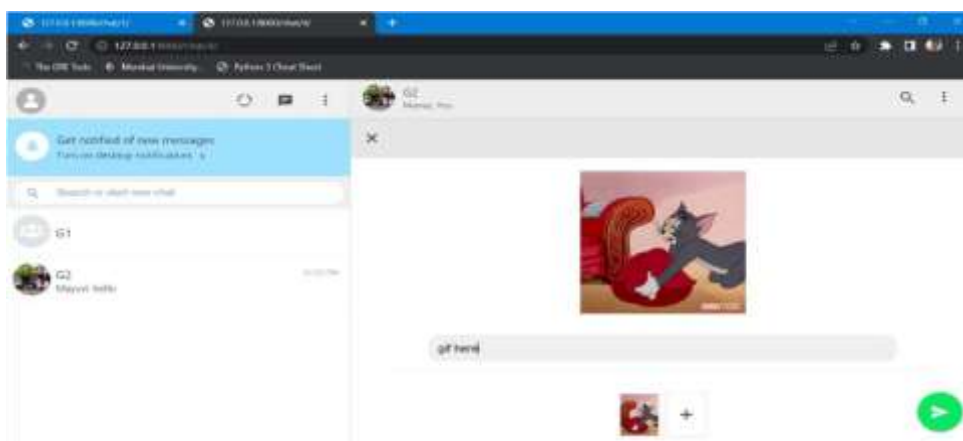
127.0.0.1:8000/chat/1/
127.0.0.1:8000/chat/2/
127.0.0.1:8000/chat/2/
The DBE Tools
Manipal University
Python 3 Cheat Sheet
G2
Mayur, You
Get notified of new messages
Turn on desktop notifications
Search or start new chat
G1
G2
Mayur: hello
gif here